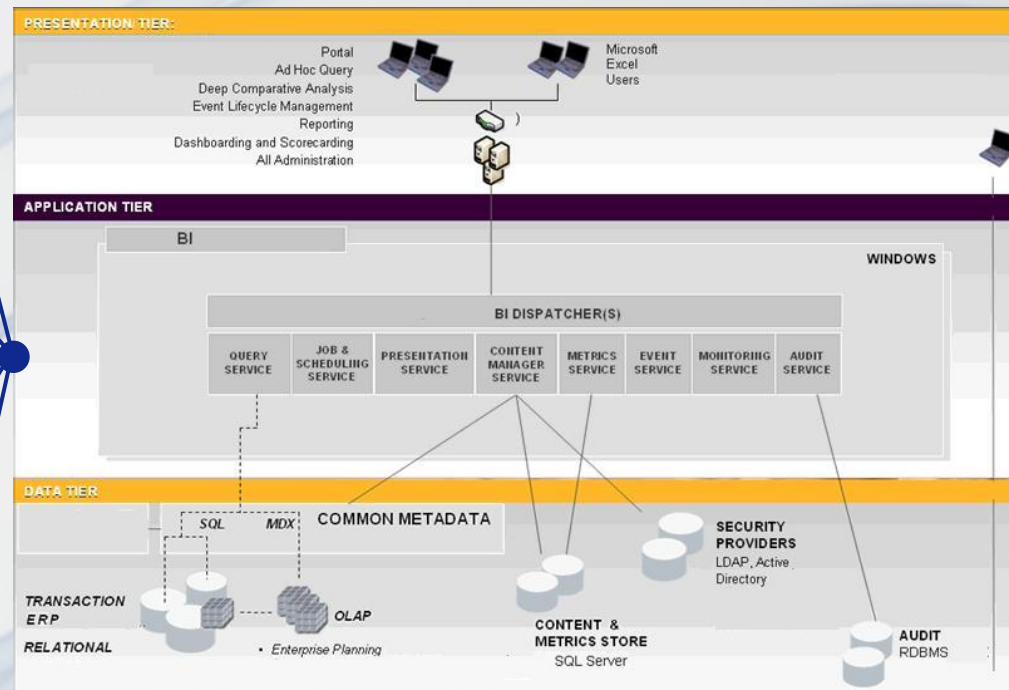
PRESENTATION TIER:

Portal
Ad Hoc Query
Deep Comparative Analysis
Event Lifecycle Management
Reporting
Dashboarding and Scorecarding
All Administration

Microsoft
Excel
Users

APPLICATION TIER

BI

WINDOWS

BI DISPATCHER(S)

QUERY SERVICE

JOB & SCHEDULING SERVICE

PRESENTATION SERVICE

CONTENT MANAGER SERVICE

METRICS SERVICE

EVENT SERVICE

MONITORING SERVICE

AUDIT SERVICE

DATA TIER

SQL

MDX

COMMON METADATA

SECURITY PROVIDERS
LDAP, Active Directory

TRANSACTION
ERP

RELATIONAL

OLAP

• Enterprise Planning

CONTENT & METRICS STORE
SQL Server

AUDIT
RDBMS